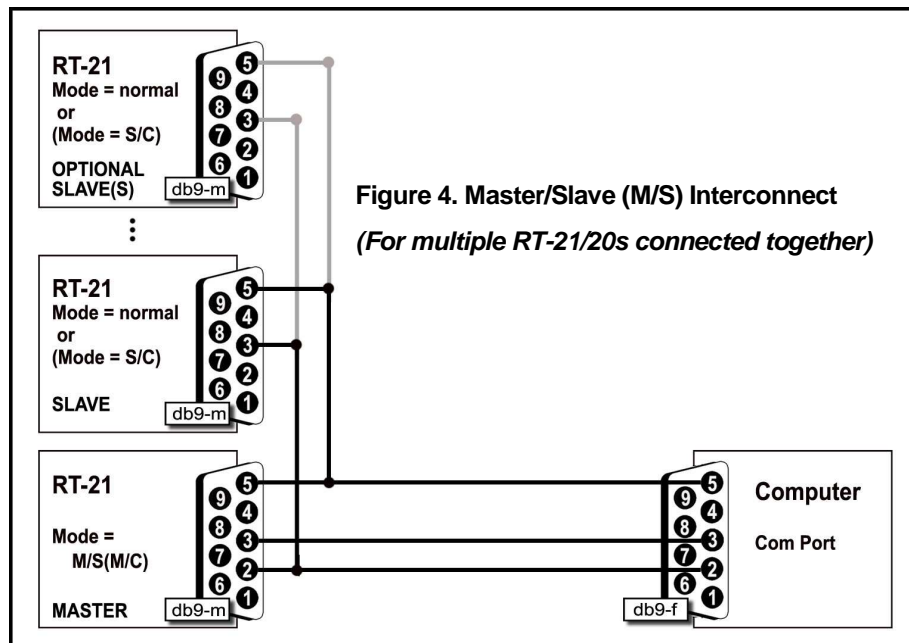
RT-21
Mode = normal
or
(Mode = S/C)
OPTIONAL
SLAVE(S)

9 5
8 4
7 3
6 2
1
db9-m

Figure 4. Master/Slave (M/S) Interconnect
(For multiple RT-21/20s connected together)

⋮

RT-21
Mode = normal
or
(Mode = S/C)
SLAVE

9 5
8 4
7 3
6 2
1
db9-m

RT-21
Mode =
M/S(M/C)
MASTER

9 5
8 4
7 3
6 2
1
db9-m

9 5
8 4
7 3
6 2
1
db9-f

Computer
Com Port